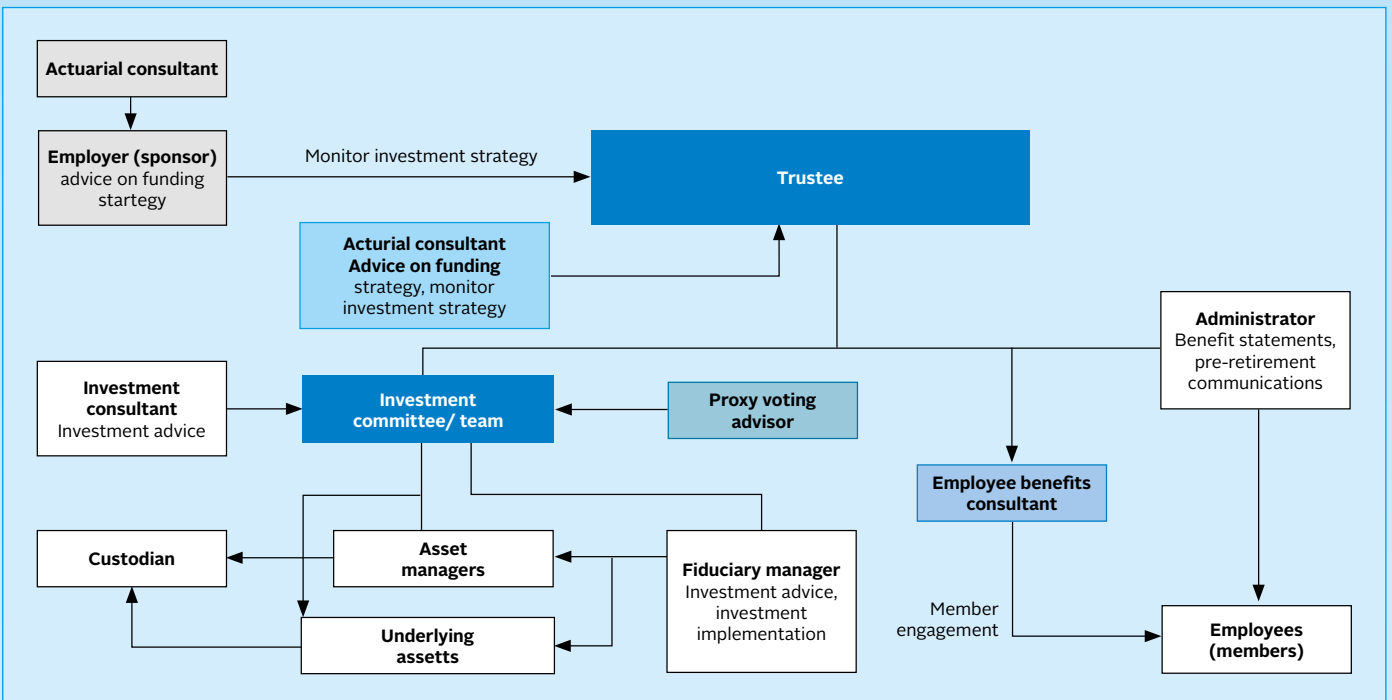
Actuarial consultant

Employer (sponsor) advice on funding startegy

Monitor investment strategy

Trustee

Acturial consultant Advice on funding strategy, monitor investment strategy

Administrator Benefit statements, pre-retirement communications

Investment consultant Investment advice

Investment committee/ team

Proxy voting advisor

Employee benefits consultant

Custodian

Asset managers

Fiduciary manager Investment advice, investment implementation

Member engagement

Underlying assetts

Employees (members)